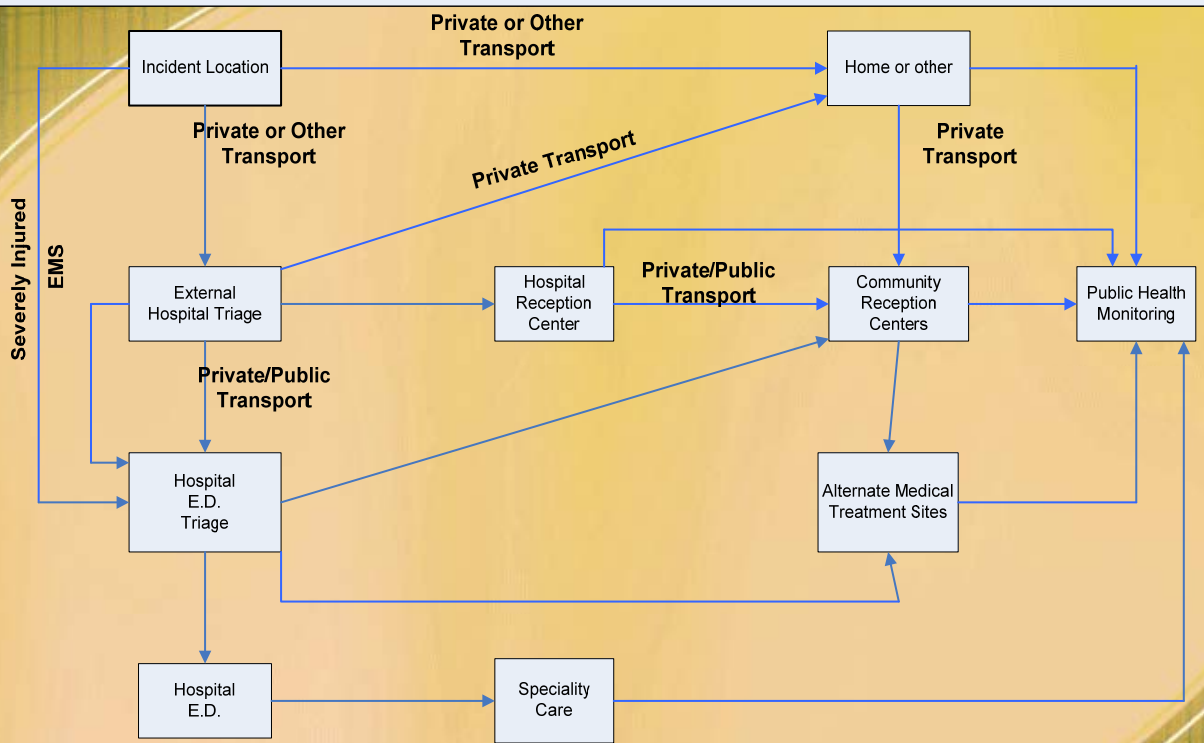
Private or Other Transport

Incident Location

Home or other

Private or Other Transport

Private Transport

Private Transport

Severely Injured

EMS

External Hospital Triage

Hospital Reception Center

Private/Public Transport

Community Reception Centers

Public Health Monitoring

Private/Public Transport

Hospital E.D. Triage

Alternate Medical Treatment Sites

Hospital E.D.

Speciality Care